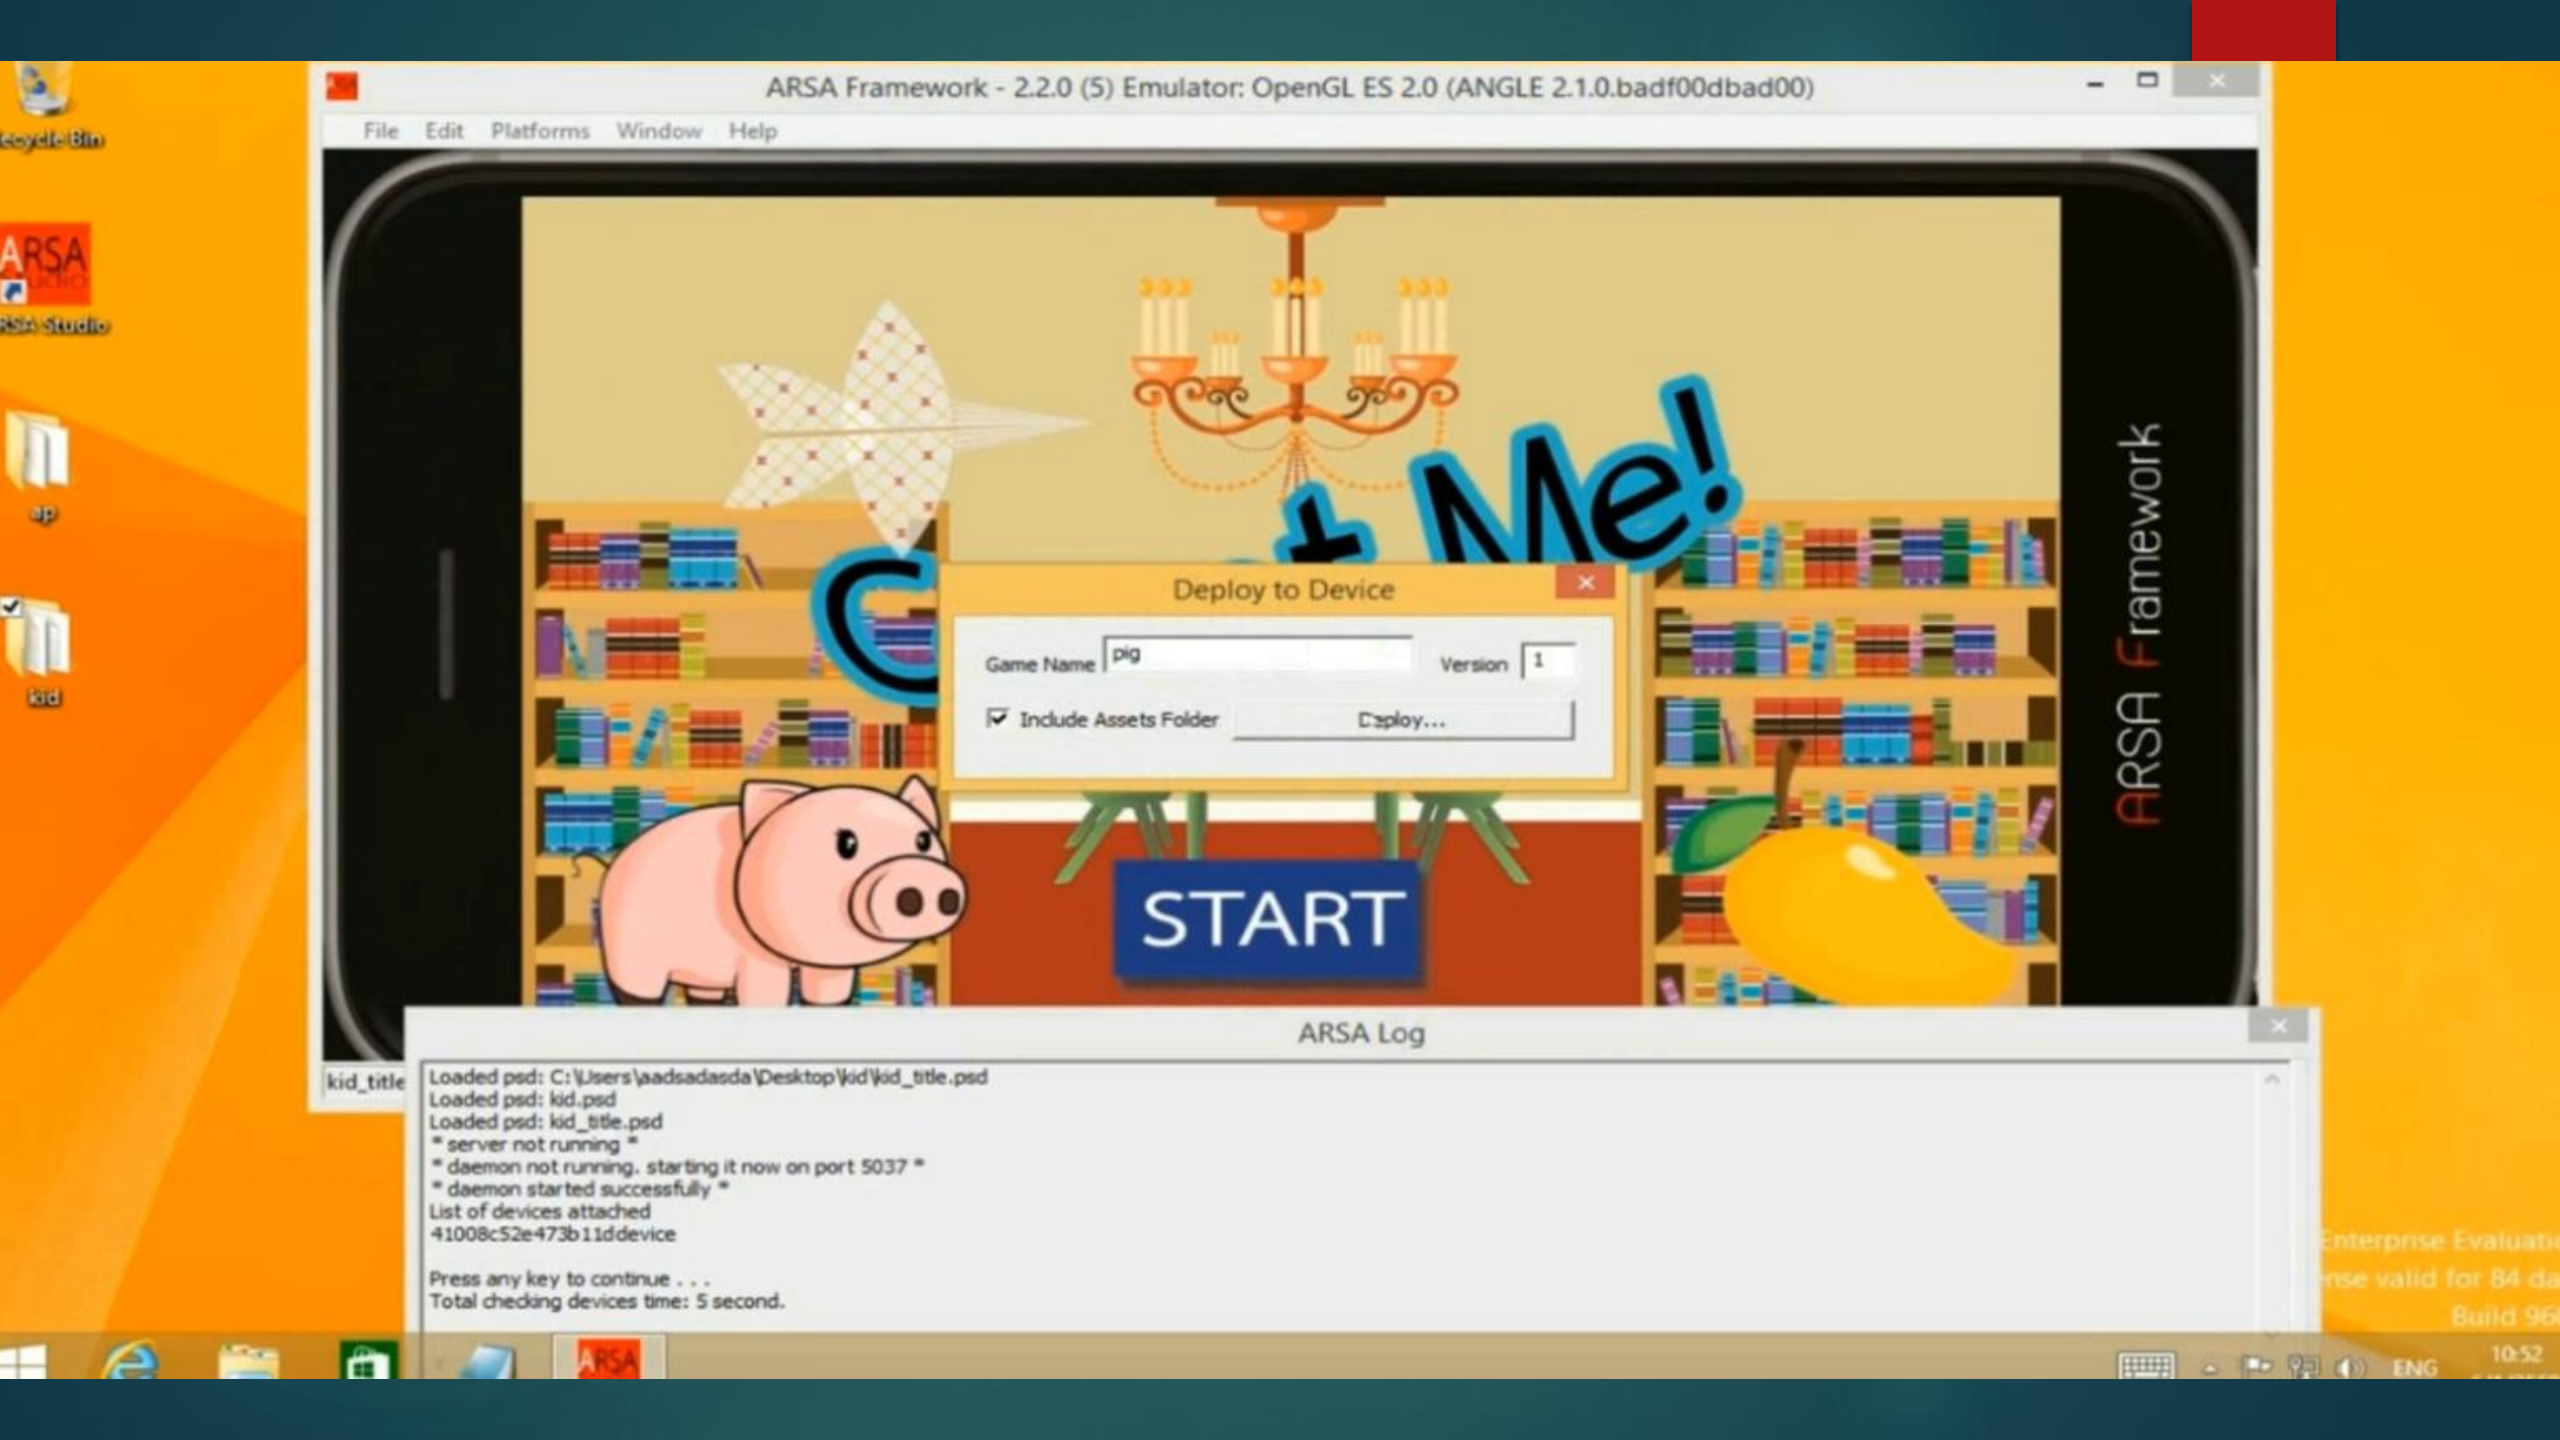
ecycle Bin

ARSA Studio

RSA Studio

ap

kid

ARSA Framework - 2.2.0 (5) Emulator: OpenGL ES 2.0 (ANGLE 2.1.0.badf00dbad00)

File Edit Platforms Window Help

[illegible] Me!

Deploy to Device

Game Name pig Version 1

Include Assets Folder Deploy...

START

ARSA Framework

kid_title

ARSA Log

Loaded psd: C:\Users\aadsadasda\Desktop\kid\kid_title.psd
Loaded psd: kid.psd
Loaded psd: kid_title.psd
* server not running *
* daemon not running. starting it now on port 5037 *
* daemon started successfully *
List of devices attached
41008c52e473b11ddevice

Press any key to continue . . .
Total checking devices time: 5 second.

Enterprise Evaluati
nse valid for 84 da
Build 96

ENG 10:52